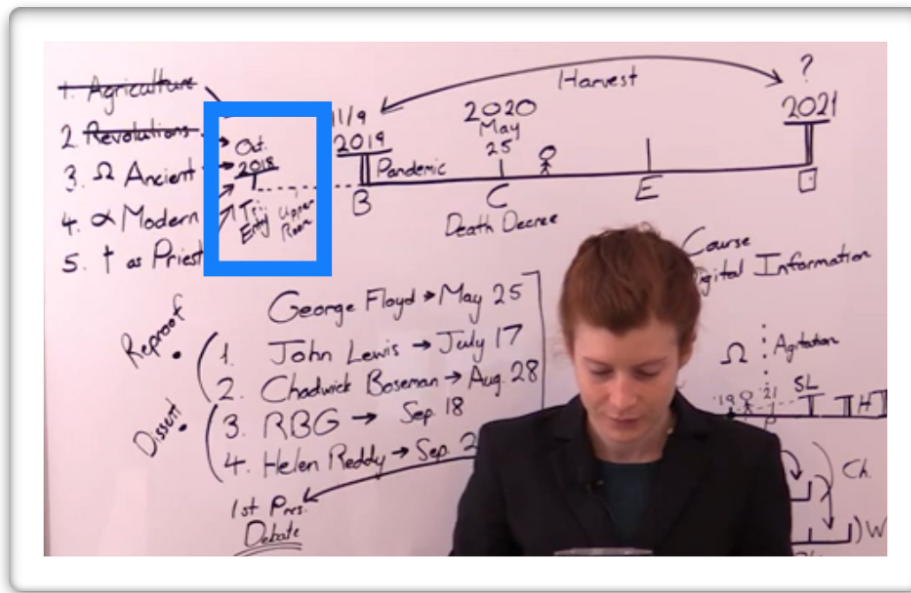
1. Agriculture
2. Revolutions
3. Ω Ancient
4. α Modern
5. † as Priest

Oct.
2018
Tri. Entry
Upper Room

Harvest
?
2021

11/9
2019
Pandemic
B

2020
May
25
C
Death Decree

E

Course
Digital Information

George Floyd → May 25
Reproof
1. John Lewis → July 17
2. Chadwick Boseman → Aug. 28
Dissent
3. RBG → Sep. 18
4. Helen Reddy → Sep. 2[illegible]

1st Pres. Debate

Ω : Agitation
'19 '21
SL
Ch.
W